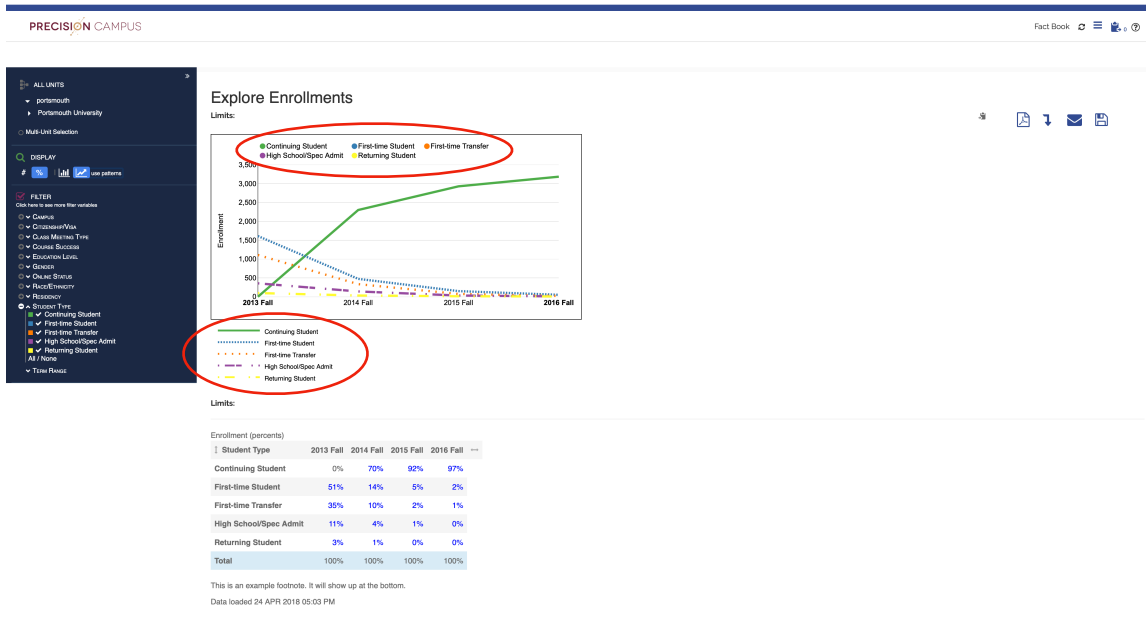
PRECISION CAMPUS

Fact Book

ALL UNITS
portsmouth
Portsmouth University
Multi-Unit Selection

DISPLAY
# % use patterns

FILTER
Click here to see more filter variables
Campus
Citizenship/Visa
Class Meeting Type
Course Success
Education Level
Gender
Online Status
Race/Ethnicity
Residency
Student Type
Continuing Student
First-time Student
First-time Transfer
High School/Spec Admit
Returning Student
All / None
Term Range

Explore Enrollments

Limits:

Continuing Student First-time Student First-time Transfer High School/Spec Admit Returning Student

3,500
3,000
2,500
2,000
1,500
1,000
500
0
Enrollment
2013 Fall 2014 Fall 2015 Fall 2016 Fall

Continuing Student
First-time Student
First-time Transfer
High School/Spec Admit
Returning Student

Limits:

Enrollment (percents)

| Student Type | 2013 Fall | 2014 Fall | 2015 Fall | 2016 Fall |
|---|---|---|---|---|
| Continuing Student | 0% | 70% | 92% | 97% |
| First-time Student | 51% | 14% | 5% | 2% |
| First-time Transfer | 35% | 10% | 2% | 1% |
| High School/Spec Admit | 11% | 4% | 1% | 0% |
| Returning Student | 3% | 1% | 0% | 0% |
| Total | 100% | 100% | 100% | 100% |

This is an example footnote. It will show up at the bottom.

Data loaded 24 APR 2018 05:03 PM